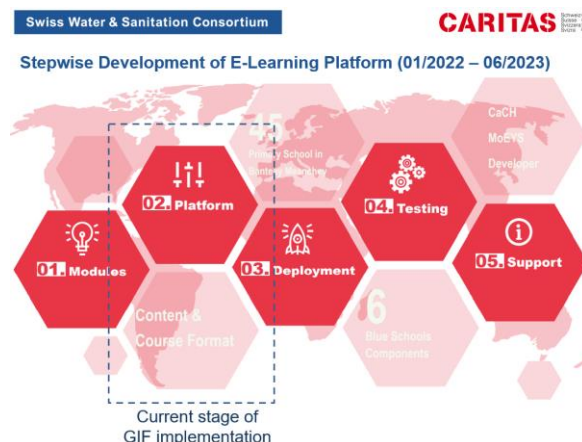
Swiss Water & Sanitation Consortium

CARITAS Schweiz Suisse Svizzera Svizra

Stepwise Development of E-Learning Platform (01/2022 – 06/2023)

45
Primary School in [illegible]

CaCH
MoEYS
Developer

01. Modules

02. Platform

03. Deployment

04. Testing

05. Support

Content & Course Format

6
Blue Schools Components

Current stage of GIF implementation